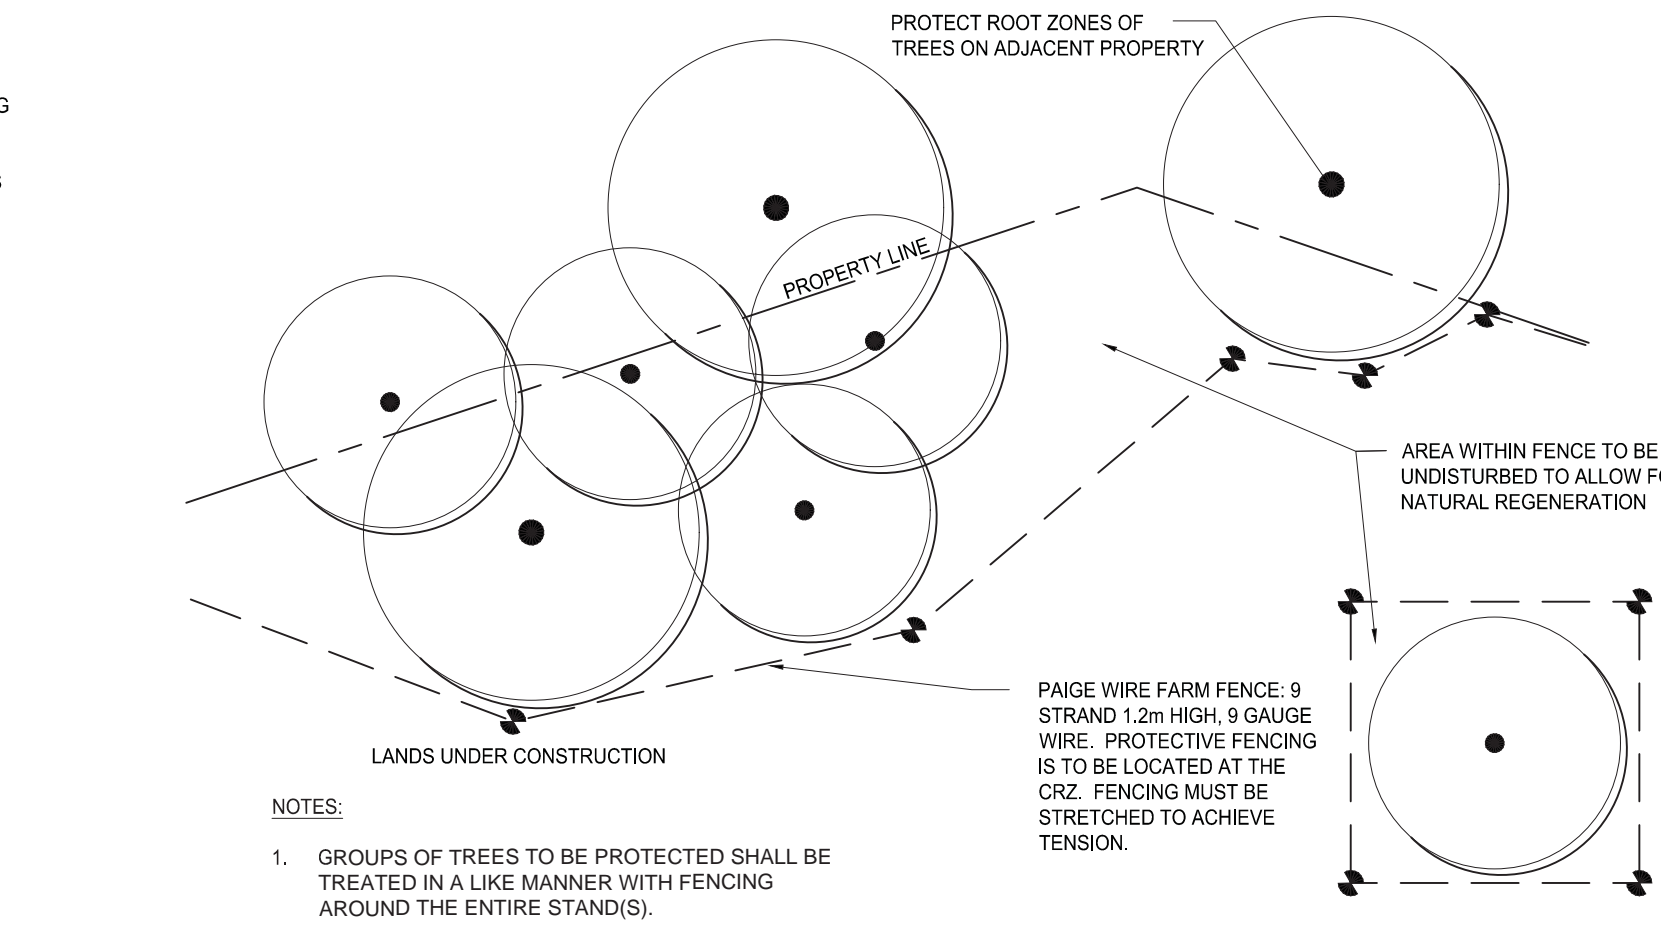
G

S

PROTECT ROOT ZONES OF TREES ON ADJACENT PROPERTY

PROPERTY LINE

AREA WITHIN FENCE TO BE UNDISTURBED TO ALLOW F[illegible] NATURAL REGENERATION

PAIGE WIRE FARM FENCE: 9 STRAND 1.2m HIGH, 9 GAUGE WIRE. PROTECTIVE FENCING IS TO BE LOCATED AT THE CRZ. FENCING MUST BE STRETCHED TO ACHIEVE TENSION.

LANDS UNDER CONSTRUCTION

NOTES:

1. GROUPS OF TREES TO BE PROTECTED SHALL BE TREATED IN A LIKE MANNER WITH FENCING AROUND THE ENTIRE STAND(S).